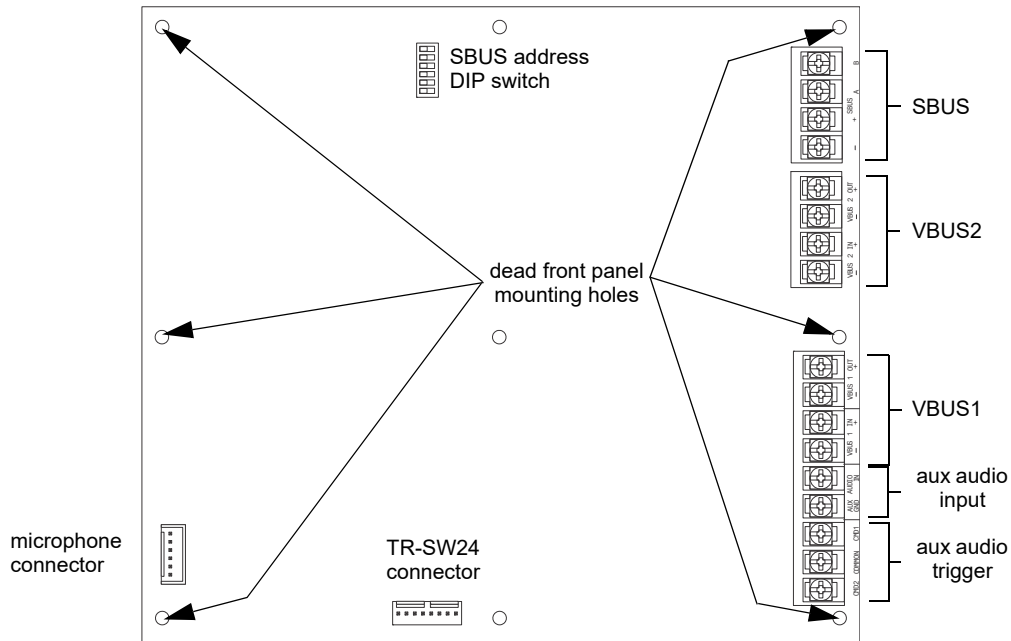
SBUS address
DIP switch

B
A
SBUS
+
−

SBUS

VBUS 2 OUT +
−
VBUS 2 IN +
−

VBUS2

dead front panel
mounting holes

VBUS 1 OUT +
−
VBUS 1 IN +
−

VBUS1

AUDIO IN
AUX GND

aux audio
input

CMD1
COMMON
CMD2

aux audio
trigger

microphone
connector

TR-SW24
connector